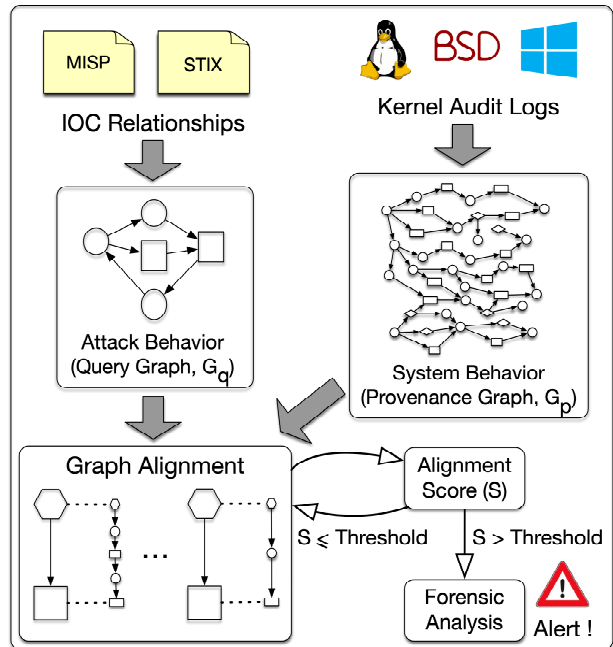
MISP

STIX

IOC Relationships

BSD

Kernel Audit Logs

Attack Behavior (Query Graph, $G_q$)

System Behavior (Provenance Graph, $G_p$)

Graph Alignment

...

Alignment Score (S)

$S \leqslant$ Threshold

$S >$ Threshold

Forensic Analysis

Alert !